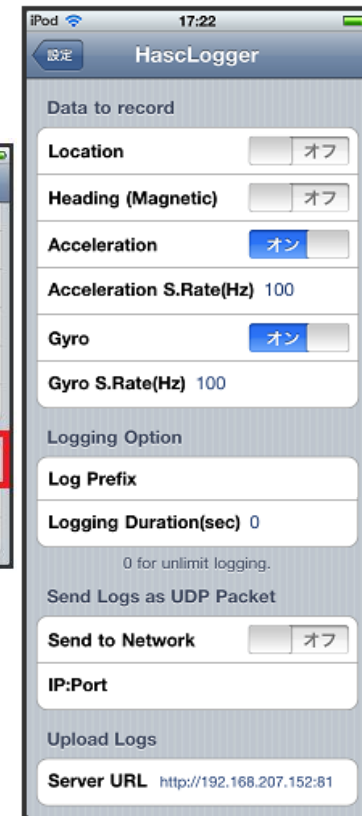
iPod
17:22
設定
HascLogger
Data to record
Location
オフ
Heading (Magnetic)
オフ
Acceleration
オン
Acceleration S.Rate(Hz) 100
Gyro
オン
Gyro S.Rate(Hz) 100
Logging Option
Log Prefix
Logging Duration(sec) 0
0 for unlimit logging.
Send Logs as UDP Packet
Send to Network
オフ
IP:Port
Upload Logs
Server URL http://192.168.207.152:81